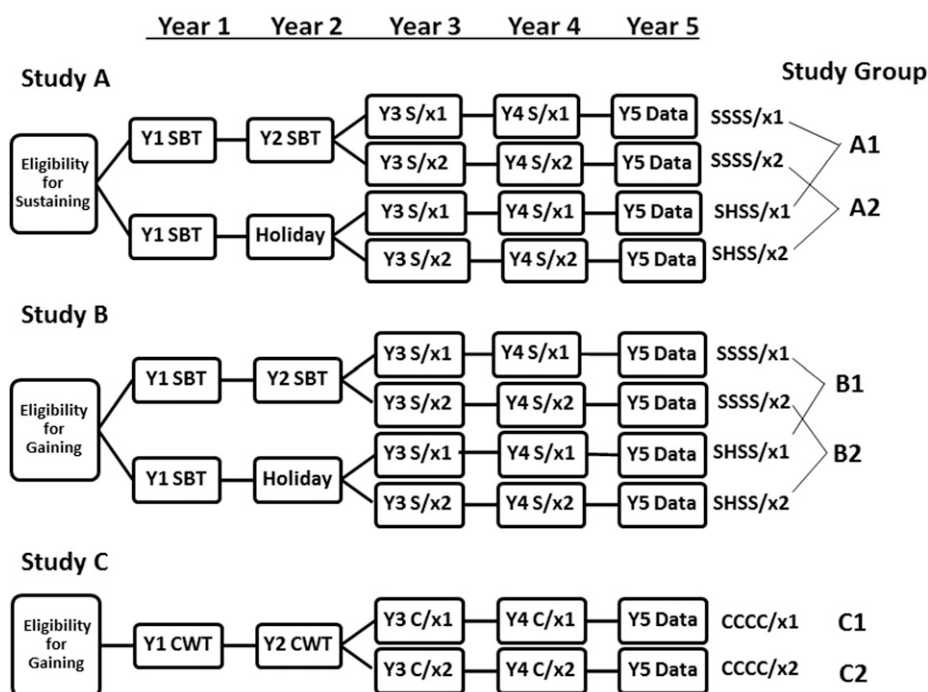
Year 1 Year 2 Year 3 Year 4 Year 5

Study A

Study Group

Eligibility for Sustaining

Y1 SBT

Y2 SBT

Y3 S/x1

Y4 S/x1

Y5 Data

SSSS/x1

Y3 S/x2

Y4 S/x2

Y5 Data

SSSS/x2

A1

Y1 SBT

Holiday

Y3 S/x1

Y4 S/x1

Y5 Data

SHSS/x1

A2

Y3 S/x2

Y4 S/x2

Y5 Data

SHSS/x2

Study B

Eligibility for Gaining

Y1 SBT

Y2 SBT

Y3 S/x1

Y4 S/x1

Y5 Data

SSSS/x1

B1

Y3 S/x2

Y4 S/x2

Y5 Data

SSSS/x2

Y1 SBT

Holiday

Y3 S/x1

Y4 S/x1

Y5 Data

SHSS/x1

B2

Y3 S/x2

Y4 S/x2

Y5 Data

SHSS/x2

Study C

Eligibility for Gaining

Y1 CWT

Y2 CWT

Y3 C/x1

Y4 C/x1

Y5 Data

CCCC/x1

C1

Y3 C/x2

Y4 C/x2

Y5 Data

CCCC/x2

C2